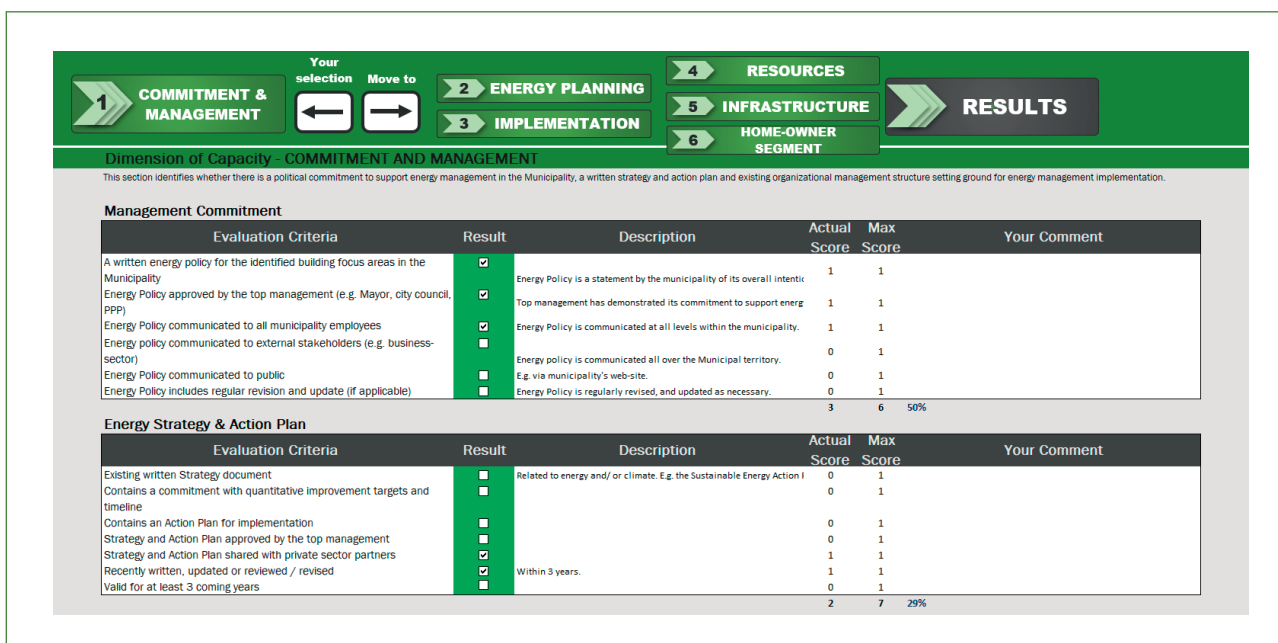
1 COMMITMENT & MANAGEMENT

Your selection

Move to

2 ENERGY PLANNING

3 IMPLEMENTATION

4 RESOURCES

5 INFRASTRUCTURE

6 HOME-OWNER SEGMENT

RESULTS

Dimension of Capacity - COMMITMENT AND MANAGEMENT

This section identifies whether there is a political commitment to support energy management in the Municipality, a written strategy and action plan and existing organizational management structure setting ground for energy management implementation.

Management Commitment

| Evaluation Criteria | Result | Description | Actual Score | Max Score | Your Comment |
|---|---|---|---|---|---|
| A written energy policy for the identified building focus areas in the Municipality | ☑ | Energy Policy is a statement by the municipality of its overall intentic | 1 | 1 | |
| Energy Policy approved by the top management (e.g. Mayor, city council, PPP) | ☑ | Top management has demonstrated its commitment to support energ | 1 | 1 | |
| Energy Policy communicated to all municipality employees | ☑ | Energy Policy is communicated at all levels within the municipality. | 1 | 1 | |
| Energy policy communicated to external stakeholders (e.g. business-sector) | ☐ | Energy policy is communicated all over the Municipal territory. | 0 | 1 | |
| Energy Policy communicated to public | ☐ | E.g. via municipality's web-site. | 0 | 1 | |
| Energy Policy includes regular revision and update (if applicable) | ☐ | Energy Policy is regularly revised, and updated as necessary. | 0 | 1 | |
| | | | 3 | 6 | 50% |

Energy Strategy & Action Plan

| Evaluation Criteria | Result | Description | Actual Score | Max Score | Your Comment |
|---|---|---|---|---|---|
| Existing written Strategy document | ☐ | Related to energy and/ or climate. E.g. the Sustainable Energy Action I | 0 | 1 | |
| Contains a commitment with quantitative improvement targets and timeline | ☐ | | 0 | 1 | |
| Contains an Action Plan for implementation | ☐ | | 0 | 1 | |
| Strategy and Action Plan approved by the top management | ☐ | | 0 | 1 | |
| Strategy and Action Plan shared with private sector partners | ☑ | | 1 | 1 | |
| Recently written, updated or reviewed / revised | ☑ | Within 3 years. | 1 | 1 | |
| Valid for at least 3 coming years | ☐ | | 0 | 1 | |
| | | | 2 | 7 | 29% |